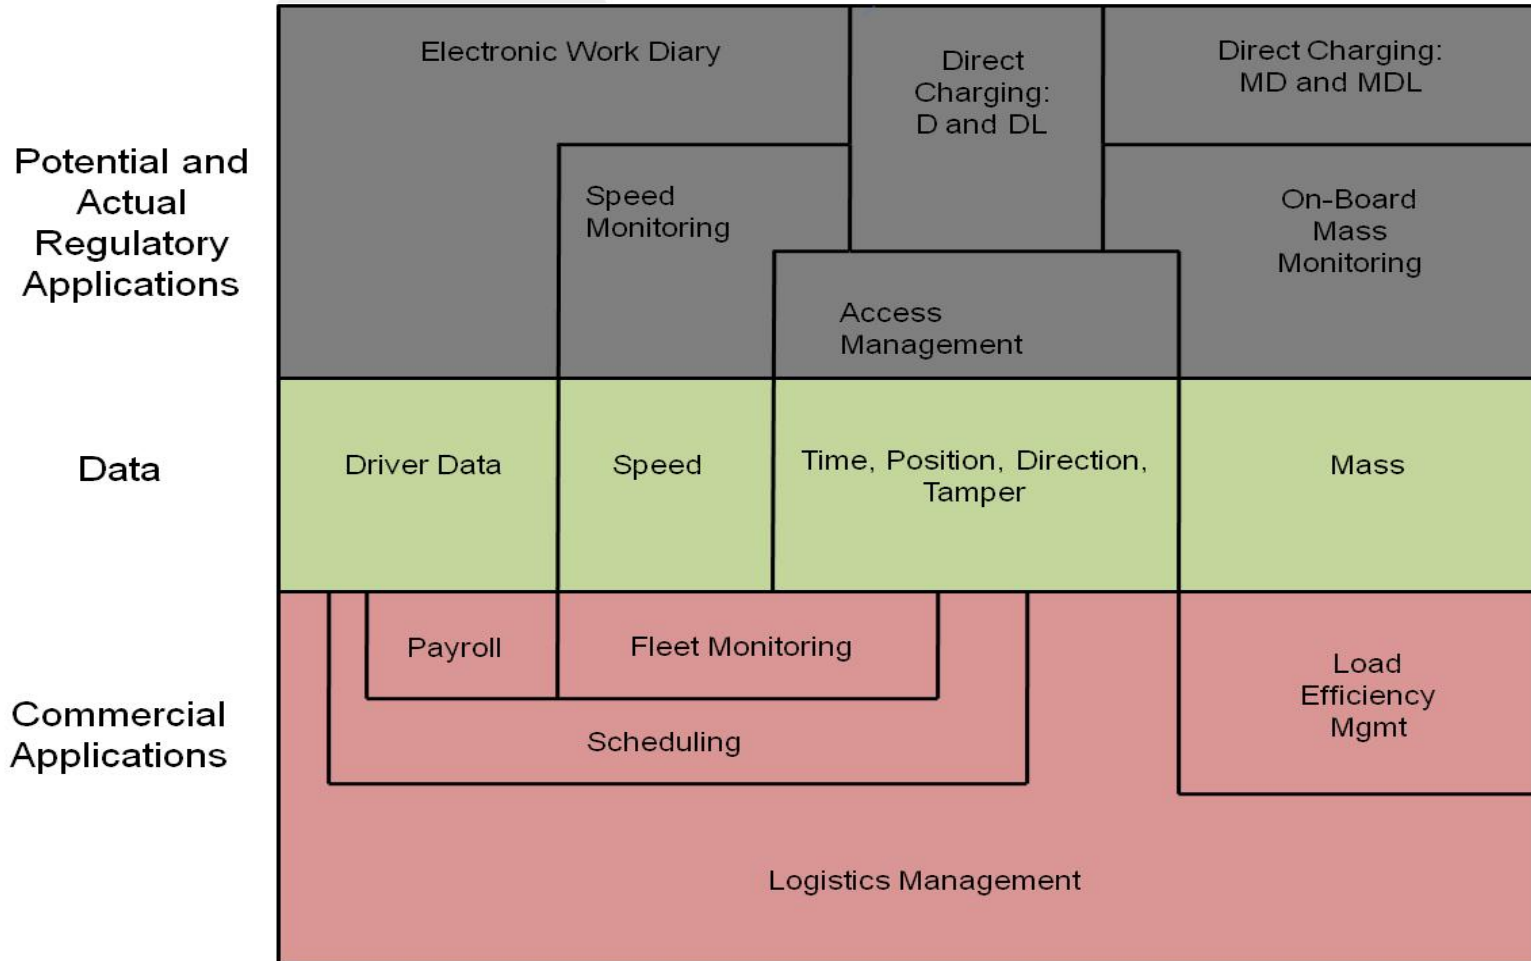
Potential and Actual Regulatory Applications

Electronic Work Diary

Direct Charging: D and DL

Direct Charging: MD and MDL

Speed Monitoring

On-Board Mass Monitoring

Access Management

Data

Driver Data

Speed

Time, Position, Direction, Tamper

Mass

Commercial Applications

Payroll

Fleet Monitoring

Load Efficiency Mgmt

Scheduling

Logistics Management